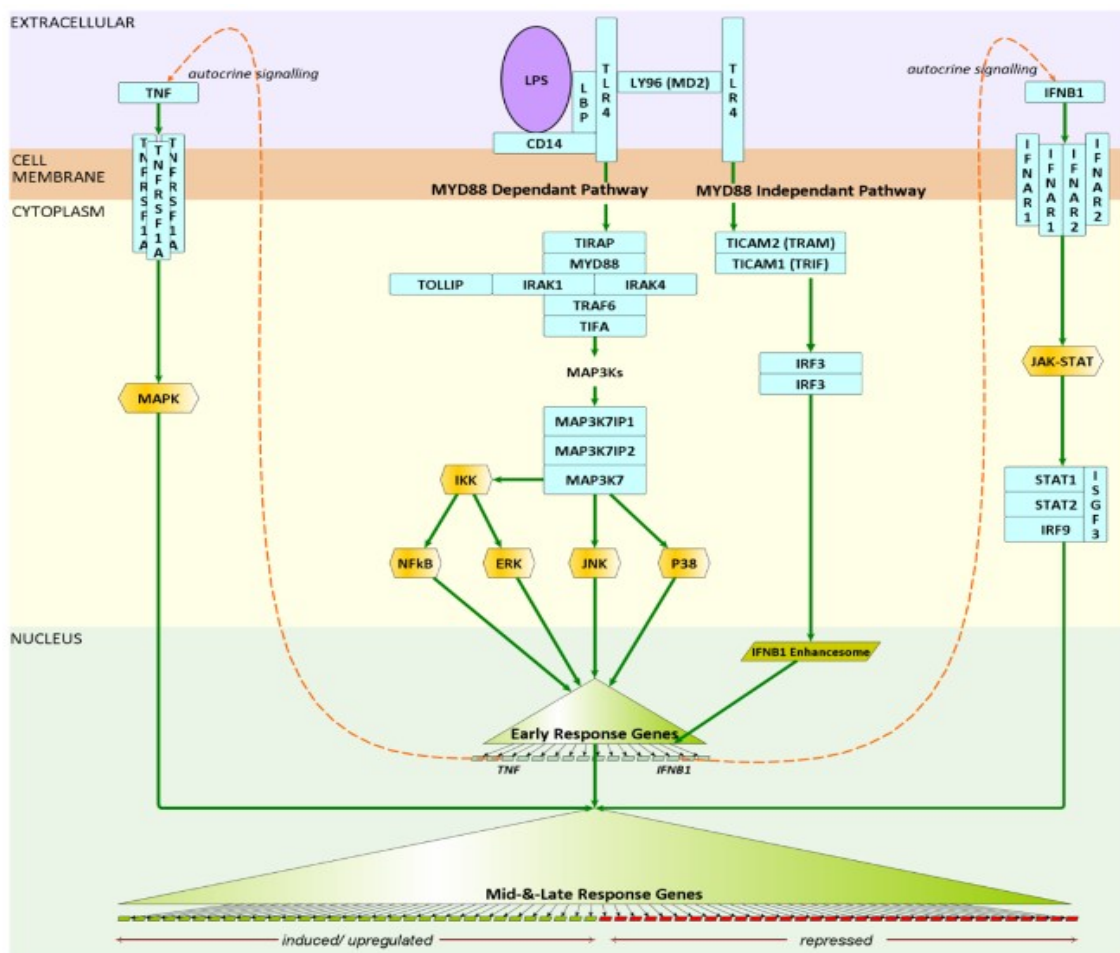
EXTRACELLULAR

autocrine signalling

TNF

LPS

LBP

TLR4

LY96 (MD2)

TLR4

autocrine signalling

IFNB1

CD14

CELL MEMBRANE

TNFRSF1A

TNFRSF1A

TNFRSF1A

MYD88 Dependant Pathway

MYD88 Independant Pathway

IFNAR1

IFNAR1

IFNAR2

IFNAR2

CYTOPLASM

TIRAP

MYD88

TOLLIP

IRAK1

IRAK4

TRAF6

TIFA

TICAM2 (TRAM)

TICAM1 (TRIF)

MAP3Ks

IRF3

IRF3

JAK-STAT

MAPK

MAP3K7IP1

MAP3K7IP2

MAP3K7

IKK

STAT1

STAT2

IRF9

ISGF3

NFkB

ERK

JNK

P38

NUCLEUS

IFNB1 Enhancesome

Early Response Genes

TNF

IFNB1

Mid-&-Late Response Genes

induced/ upregulated

repressed